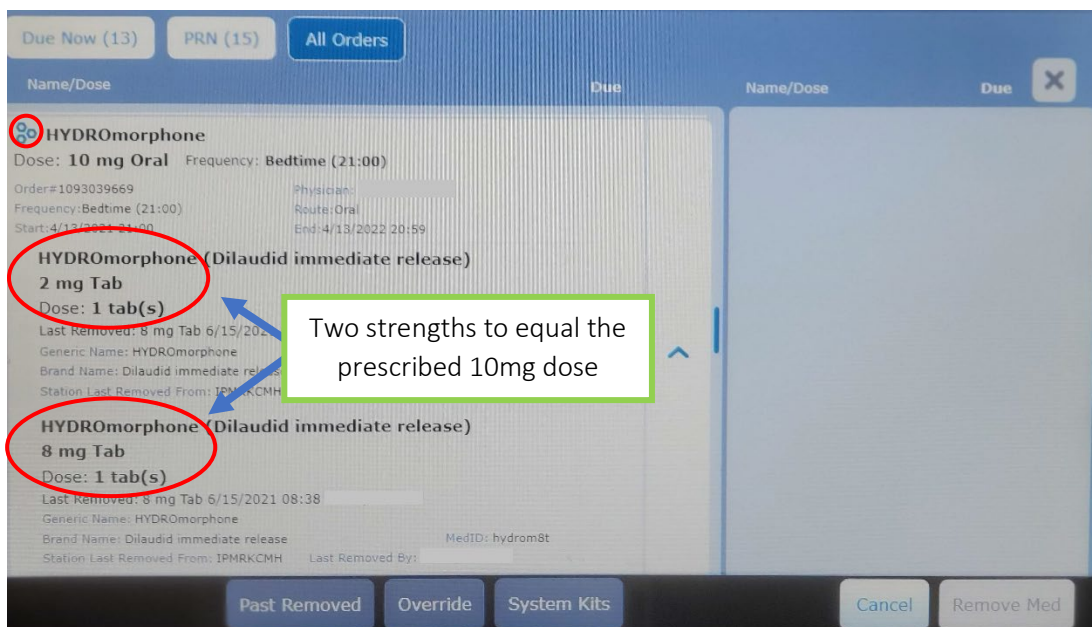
Due Now (13) PRN (15) All Orders

Name/Dose Due Name/Dose Due

HYDROmorphone
Dose: 10 mg Oral Frequency: Bedtime (21:00)

Order#1093039669 Physician:
Frequency:Bedtime (21:00) Route:Oral
Start:4/13/2021 21:00 End:4/13/2022 20:59

HYDROmorphone (Dilaudid immediate release)
2 mg Tab
Dose: 1 tab(s)
Last Removed: 8 mg Tab 6/15/2021
Generic Name: HYDROmorphone
Brand Name: Dilaudid immediate release
Station Last Removed From: IPMRKCMH

Two strengths to equal the prescribed 10mg dose

HYDROmorphone (Dilaudid immediate release)
8 mg Tab
Dose: 1 tab(s)
Last Removed: 8 mg Tab 6/15/2021 08:38
Generic Name: HYDROmorphone
Brand Name: Dilaudid immediate release MedID: hydrom8t
Station Last Removed From: IPMRKCMH Last Removed By:

Past Removed Override System Kits Cancel Remove Med